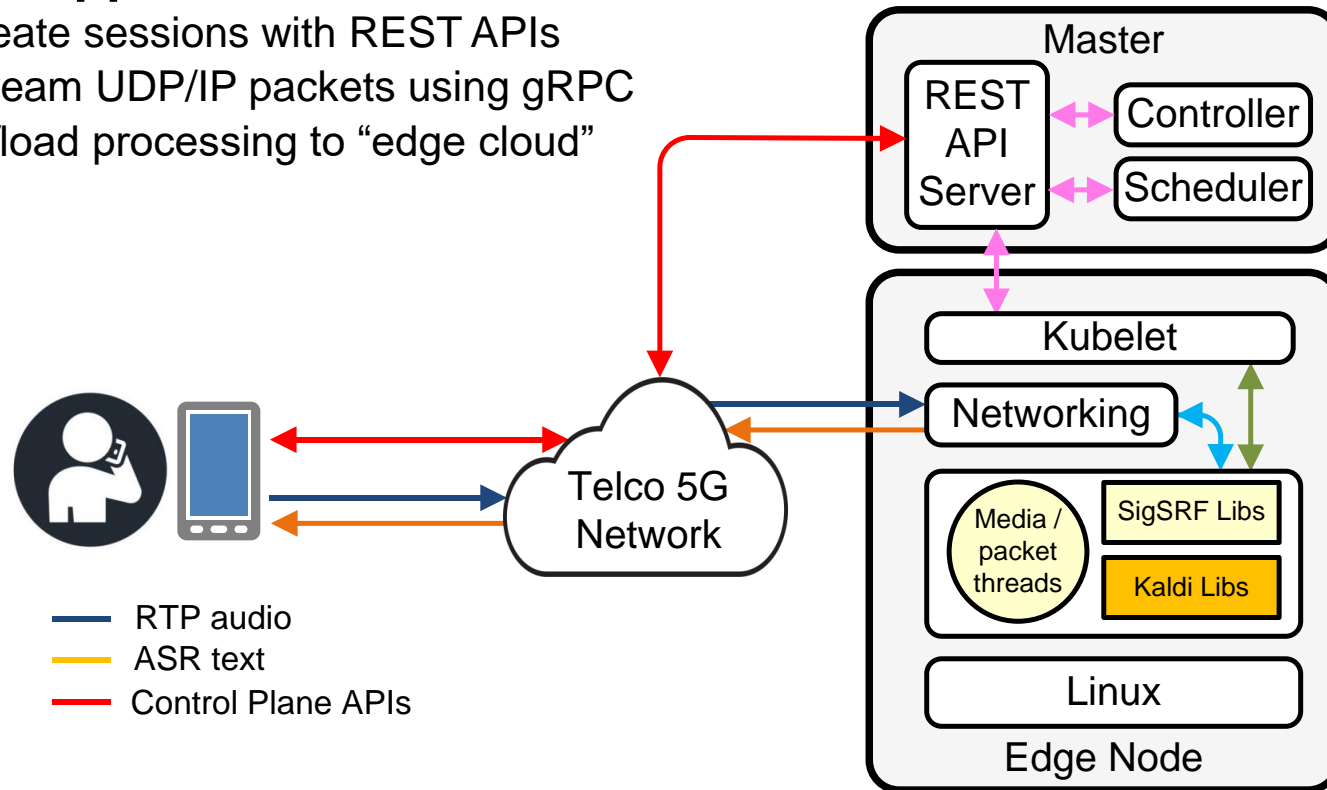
eate sessions with REST APIs
eam UDP/IP packets using gRPC
load processing to "edge cloud"

Master

REST API Server

Controller

Scheduler

Kubelet

Networking

Media / packet threads

SigSRF Libs

Kaldi Libs

Linux

Edge Node

Telco 5G Network

RTP audio
ASR text
Control Plane APIs